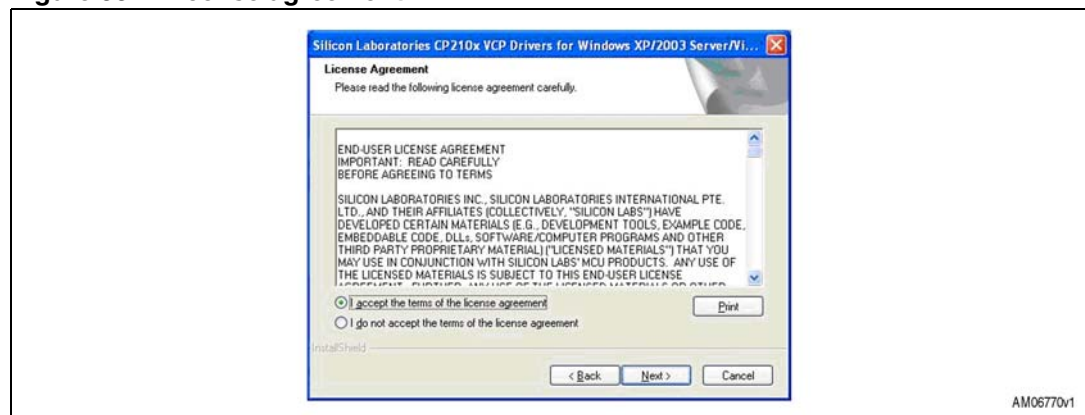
Silicon Laboratories CP210x VCP Drivers for Windows XP/2003 Server/Vi...

License Agreement

Please read the following license agreement carefully.

END-USER LICENSE AGREEMENT
IMPORTANT: READ CAREFULLY
BEFORE AGREEING TO TERMS

SILICON LABORATORIES INC., SILICON LABORATORIES INTERNATIONAL PTE. LTD., AND THEIR AFFILIATES (COLLECTIVELY, "SILICON LABS") HAVE DEVELOPED CERTAIN MATERIALS (E.G., DEVELOPMENT TOOLS, EXAMPLE CODE, EMBEDDABLE CODE, DLLs, SOFTWARE/COMPUTER PROGRAMS AND OTHER THIRD PARTY PROPRIETARY MATERIAL) ("LICENSED MATERIALS") THAT YOU MAY USE IN CONJUNCTION WITH SILICON LABS' MCU PRODUCTS. ANY USE OF THE LICENSED MATERIALS IS SUBJECT TO THIS END-USER LICENSE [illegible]

I accept the terms of the license agreement

Print

I do not accept the terms of the license agreement

InstallShield

< Back

Next >

Cancel

AM06770v1